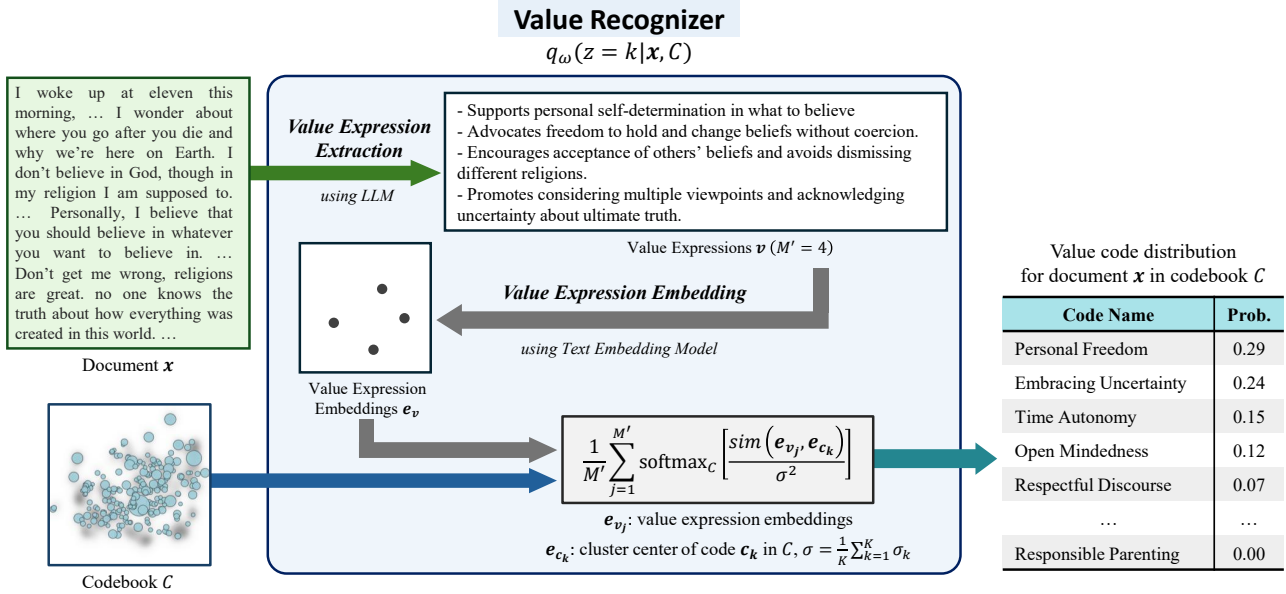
Value Recognizer
$q_{\omega}(z = k|\boldsymbol{x}, C)$

I woke up at eleven this morning, … I wonder about where you go after you die and why we're here on Earth. I don't believe in God, though in my religion I am supposed to. … Personally, I believe that you should believe in whatever you want to believe in. … Don't get me wrong, religions are great. no one knows the truth about how everything was created in this world. …

Document $\boldsymbol{x}$

Value Expression Extraction
using LLM

- Supports personal self-determination in what to believe
- Advocates freedom to hold and change beliefs without coercion.
- Encourages acceptance of others' beliefs and avoids dismissing different religions.
- Promotes considering multiple viewpoints and acknowledging uncertainty about ultimate truth.

Value Expressions $\boldsymbol{v}$ $(M' = 4)$

Value Expression Embedding
using Text Embedding Model

Value Expression Embeddings $\boldsymbol{e_v}$

Codebook $C$

$\frac{1}{M'}\sum_{j=1}^{M'} \text{softmax}_C \left[\frac{sim\left(\boldsymbol{e_{v_j}}, \boldsymbol{e_{c_k}}\right)}{\sigma^2}\right]$

$\boldsymbol{e_{v_j}}$: value expression embeddings
$\boldsymbol{e_{c_k}}$: cluster center of code $\boldsymbol{c_k}$ in $C$, $\sigma = \frac{1}{K}\sum_{k=1}^{K}\sigma_k$

Value code distribution for document $\boldsymbol{x}$ in codebook $C$

| Code Name | Prob. |
|---|---|
| Personal Freedom | 0.29 |
| Embracing Uncertainty | 0.24 |
| Time Autonomy | 0.15 |
| Open Mindedness | 0.12 |
| Respectful Discourse | 0.07 |
| … | … |
| Responsible Parenting | 0.00 |